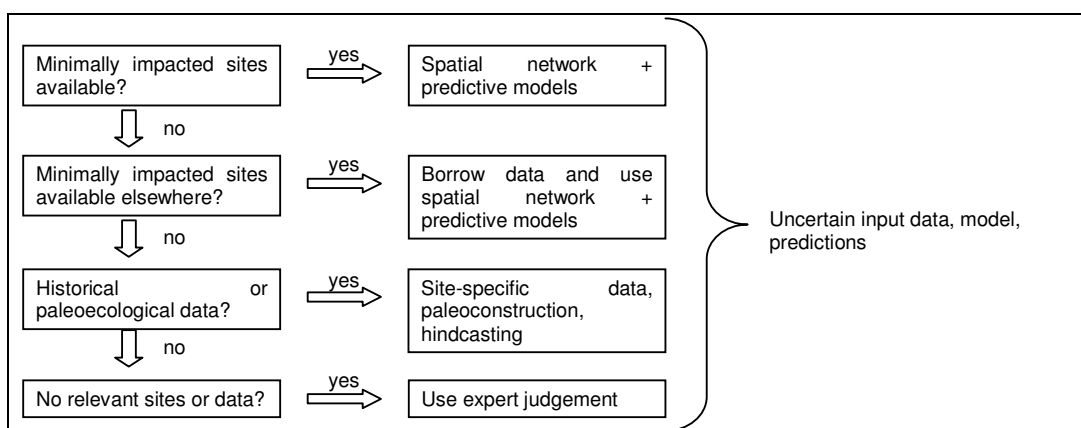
Minimally impacted sites available?

yes

Spatial network + predictive models

no

Minimally impacted sites available elsewhere?

yes

Borrow data and use spatial network + predictive models

no

Historical or paleoecological data?

yes

Site-specific data, paleoconstruction, hindcasting

no

No relevant sites or data?

yes

Use expert judgement

Uncertain input data, model, predictions